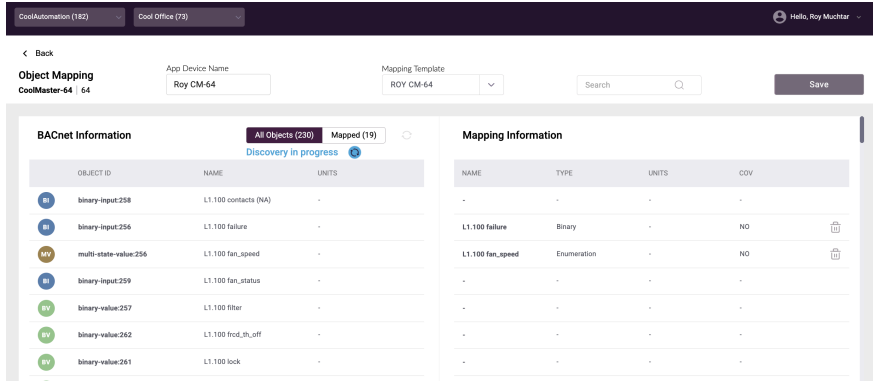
CoolAutomation (182)
Cool Office (73)
Hello, Roy Muchtar

< Back
Object Mapping
CoolMaster-64 | 64

App Device Name
Roy CM-64

Mapping Template
ROY CM-64

Search

Save

BACnet Information
All Objects (230)
Mapped (19)
Discovery in progress

| | OBJECT ID | NAME | UNITS |
|---|---|---|---|
| BI | binary-input:258 | L1.100 contacts (NA) | - |
| BI | binary-input:256 | L1.100 failure | - |
| MV | multi-state-value:256 | L1.100 fan_speed | - |
| BI | binary-input:259 | L1.100 fan_status | - |
| BV | binary-value:257 | L1.100 filter | - |
| BV | binary-value:262 | L1.100 frcd_th_off | - |
| BV | binary-value:261 | L1.100 lock | - |

Mapping Information

| NAME | TYPE | UNITS | COV |
|---|---|---|---|
| - | - | - | - |
| L1.100 failure | Binary | - | NO |
| L1.100 fan_speed | Enumeration | - | NO |
| - | - | - | - |
| - | - | - | - |
| - | - | - | - |
| - | - | - | - |